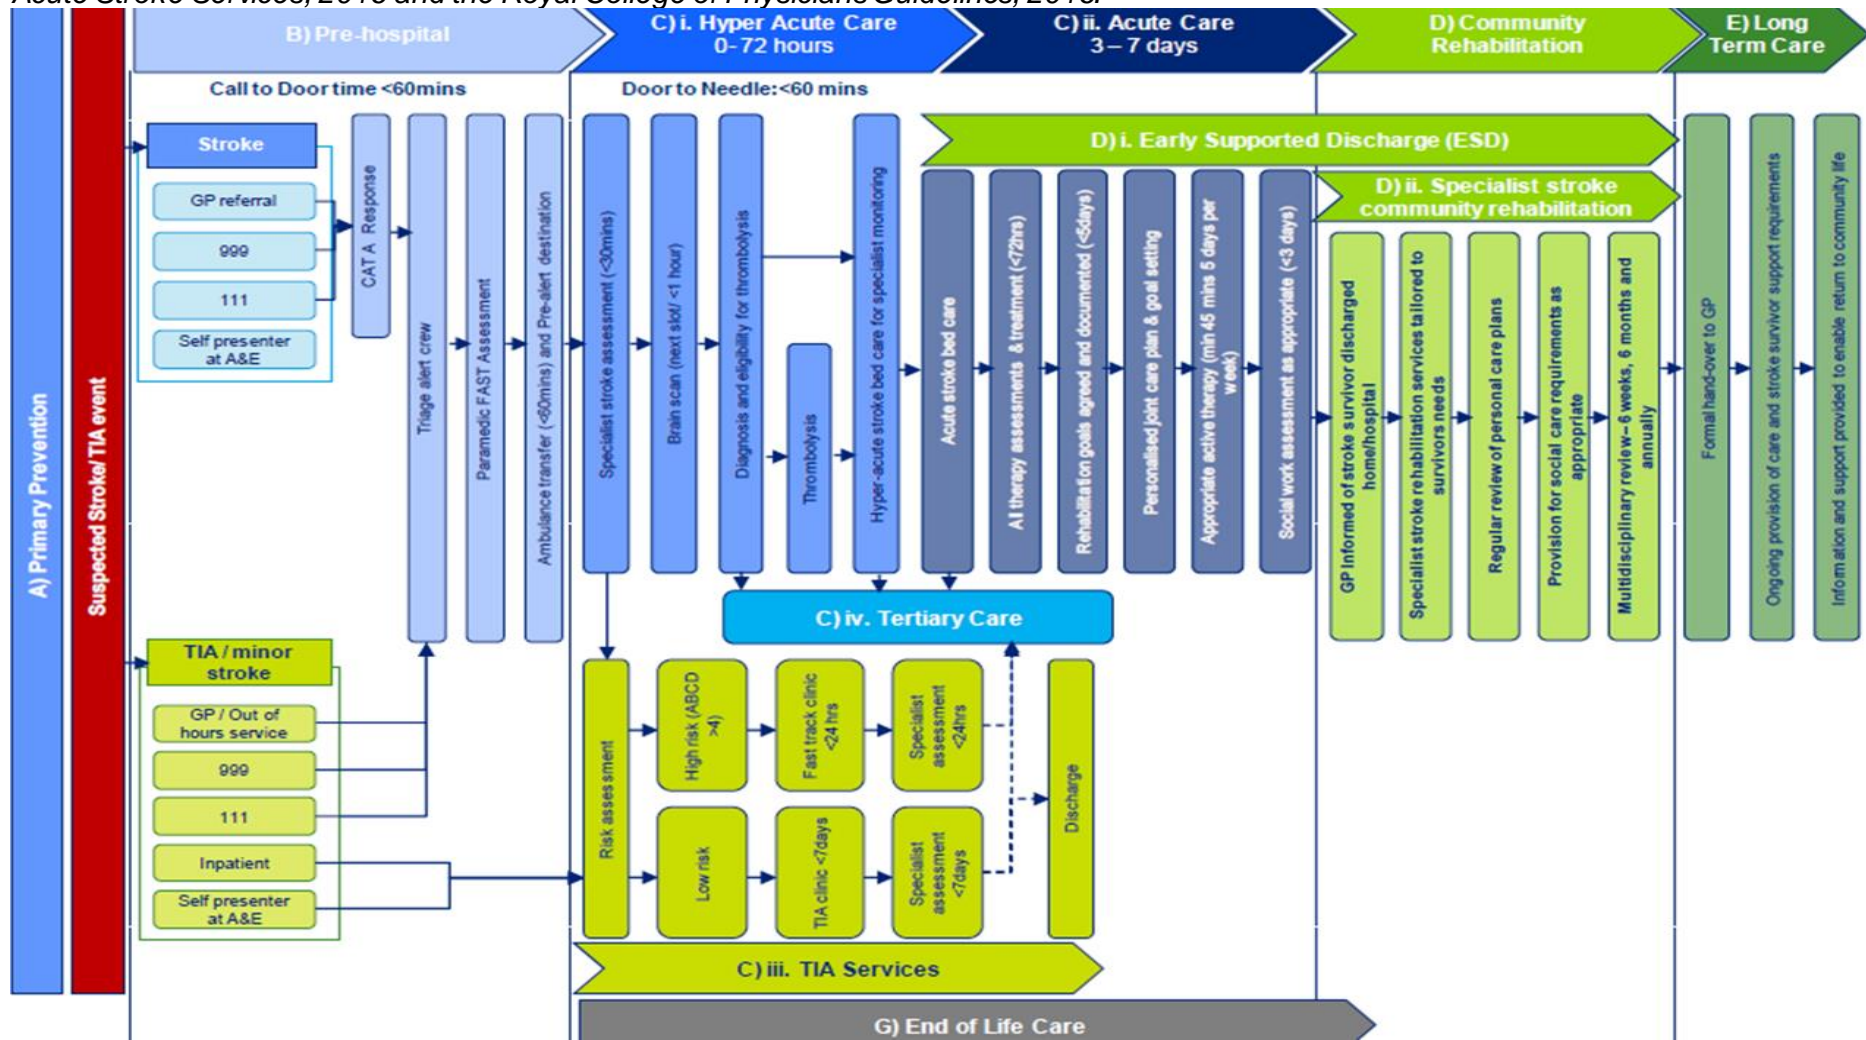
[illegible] Stroke Services, 2016 and the Royal College of Physicians Guidelines, 2016.

A) Primary Prevention

Suspected Stroke/ TIA event

B) Pre-hospital

C) i. Hyper Acute Care 0-72 hours

C) ii. Acute Care 3 – 7 days

D) Community Rehabilitation

E) Long Term Care

Call to Door time <60mins

Door to Needle: <60 mins

Stroke

GP referral

999

111

Self presenter at A&E

CAT A Response

Triage alert crew

Paramedic FAST Assessment

Ambulance transfer (<60mins) and Pre-alert destination

Specialist stroke assessment (<30mins)

Brain scan (next slot/ <1 hour)

Diagnosis and eligibility for thrombolysis

Thrombolysis

Hyper-acute stroke bed care for specialist monitoring

D) i. Early Supported Discharge (ESD)

Acute stroke bed care

All therapy assessments & treatment (<72hrs)

Rehabilitation goals agreed and documented (<5days)

Personalised joint care plan & goal setting

Appropriate active therapy (min 45 mins 5 days per week)

Social work assessment as appropriate (<3 days)

D) ii. Specialist stroke community rehabilitation

GP informed of stroke survivor discharged home/hospital

Specialist stroke rehabilitation services tailored to survivors needs

Regular review of personal care plans

Provision for social care requirements as appropriate

Multidisciplinary review – 6 weeks, 6 months and annually

Formal hand-over to GP

Ongoing provision of care and stroke survivor support requirements

Information and support provided to enable return to community life

C) iv. Tertiary Care

TIA / minor stroke

GP / Out of hours service

999

111

Inpatient

Self presenter at A&E

Risk assessment

High risk (ABCD >4)

Fast track clinic <24 hrs

Specialist assessment <24hrs

Low risk

TIA clinic <7days

Specialist assessment <7days

Discharge

C) iii. TIA Services

G) End of Life Care